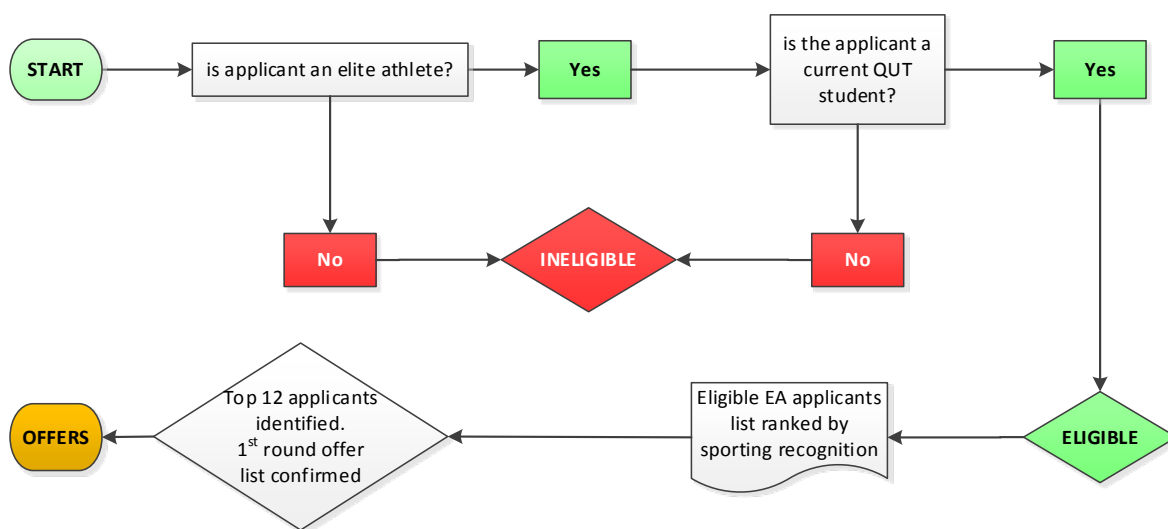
START

is applicant an elite athlete?

Yes

is the applicant a current QUT student?

Yes

No

INELIGIBLE

No

ELIGIBLE

Eligible EA applicants list ranked by sporting recognition

Top 12 applicants identified. 1$^{st}$ round offer list confirmed

OFFERS